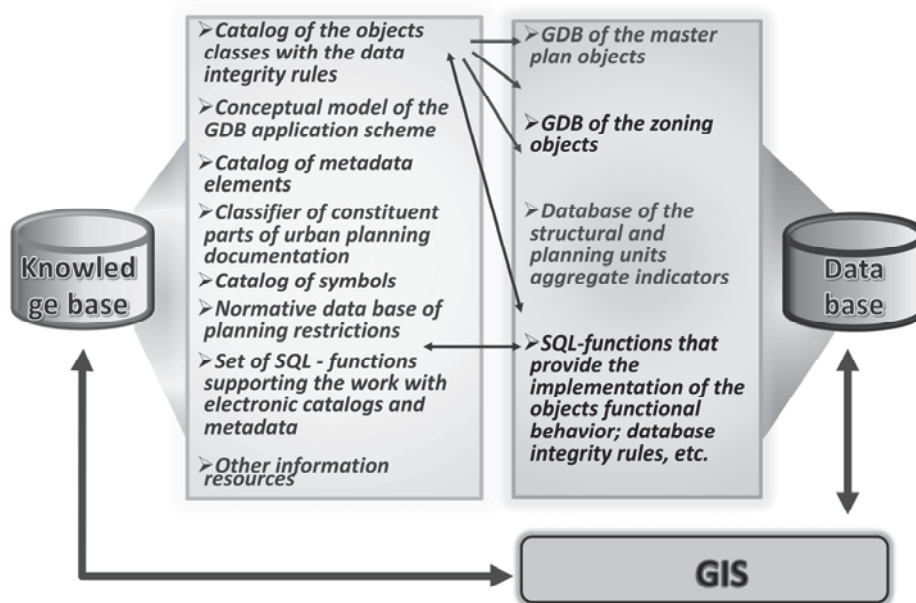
Knowled ge base

➢Catalog of the objects classes with the data integrity rules

➢Conceptual model of the GDB application scheme

➢Catalog of metadata elements

➢Classifier of constituent parts of urban planning documentation

➢Catalog of symbols

➢Normative data base of planning restrictions

➢Set of SQL - functions supporting the work with electronic catalogs and metadata

➢Other information resources

➢GDB of the master plan objects

➢GDB of the zoning objects

➢Database of the structural and planning units aggregate indicators

➢SQL-functions that provide the implementation of the objects functional behavior; database integrity rules, etc.

Data base

GIS